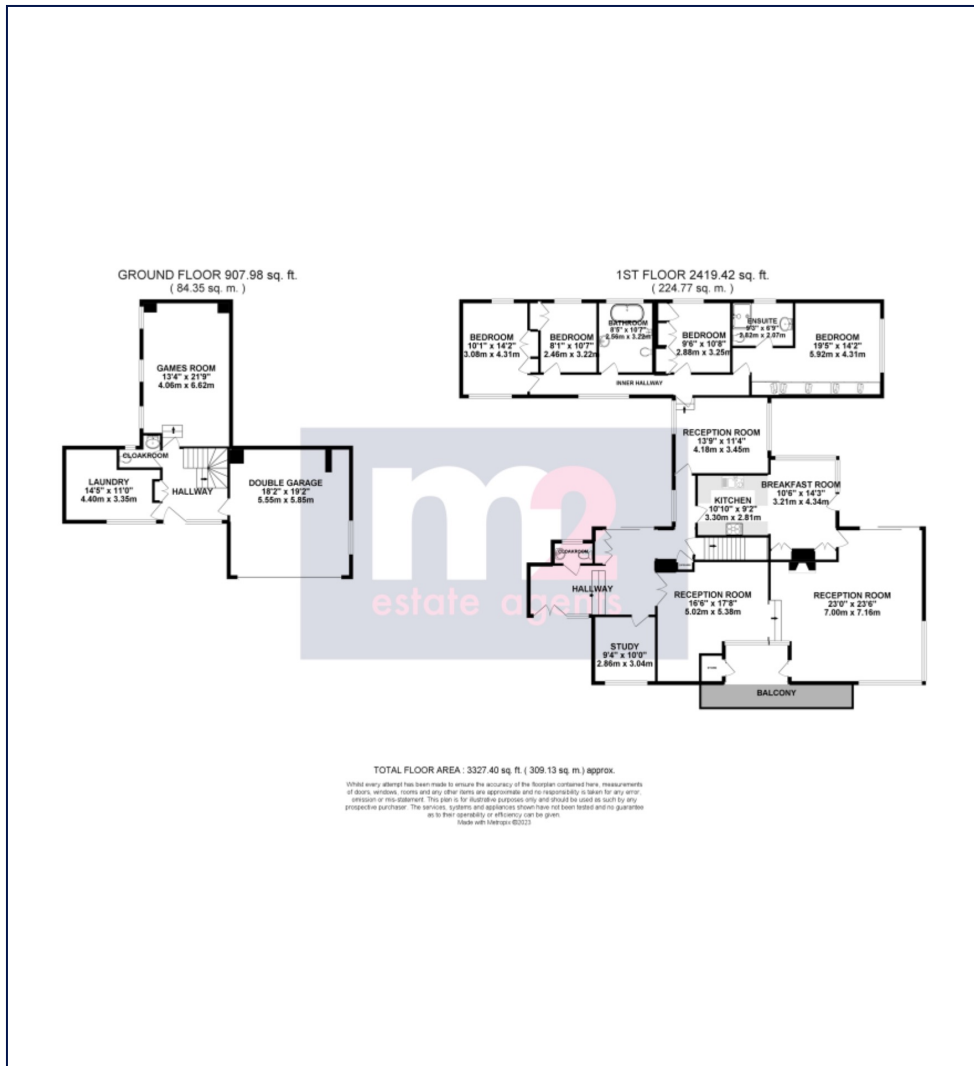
GROUND FLOOR 907.98 sq. ft. ( 84.35 sq. m. )

GAMES ROOM
13'4" x 21'9"
4.06m x 6.62m

CLOAKROOM

LAUNDRY
14'5" x 11'0"
4.40m x 3.35m

HALLWAY

DOUBLE GARAGE
18'2" x 19'2"
5.55m x 5.85m

1ST FLOOR 2419.42 sq. ft. ( 224.77 sq. m. )

BEDROOM
10'1" x 14'2"
3.08m x 4.31m

BEDROOM
8'1" x 10'7"
2.46m x 3.22m

BATHROOM
9'8" x 10'7"
2.96m x 3.22m

BEDROOM
9'6" x 10'8"
2.88m x 3.25m

ENSUITE
9'3" x 6'9"
2.82m x 2.07m

BEDROOM
19'5" x 14'2"
5.92m x 4.31m

INNER HALLWAY

RECEPTION ROOM
13'9" x 11'4"
4.18m x 3.45m

KITCHEN
10'10" x 9'2"
3.30m x 2.81m

BREAKFAST ROOM
10'6" x 14'3"
3.21m x 4.34m

CLOAKROOM

HALLWAY

RECEPTION ROOM
16'6" x 17'8"
5.02m x 5.38m

RECEPTION ROOM
23'0" x 23'6"
7.00m x 7.16m

STUDY
9'4" x 10'0"
2.86m x 3.04m

BALCONY

m2 estate agents

TOTAL FLOOR AREA : 3327.40 sq. ft. ( 309.13 sq. m.) approx.
Whilst every attempt has been made to ensure the accuracy of the floorplan contained here, measurements of doors, windows, rooms and any other items are approximate and no responsibility is taken for any error, omission or mis-statement. This plan is for illustrative purposes only and should be used as such by any prospective purchaser. The services, systems and appliances shown have not been tested and no guarantee as to their operability or efficiency can be given.
Made with Metropix ©2023